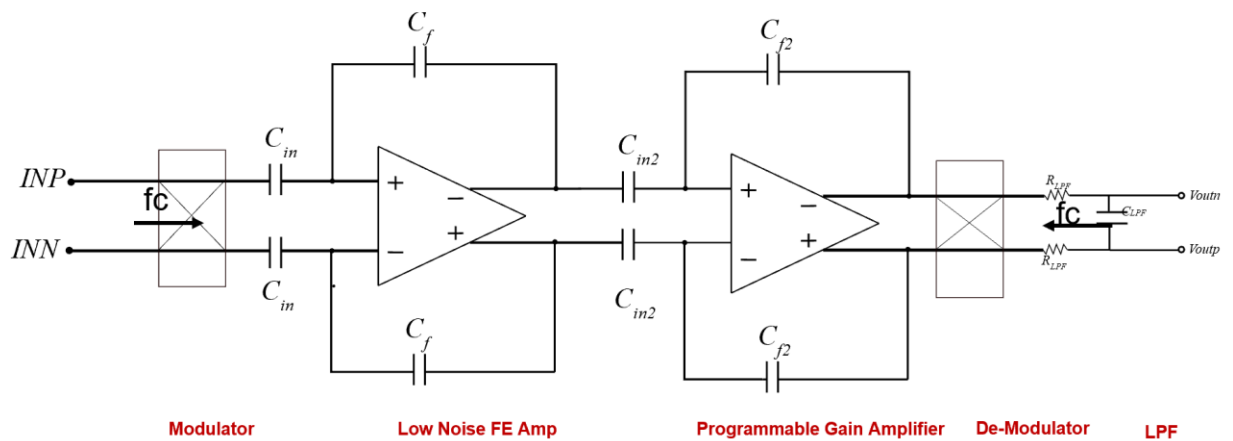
$C_f$

$C_{f2}$

$C_{in}$

$C_{in2}$

INP

fc

INN

+

−

−

+

+

−

−

+

$R_{LPF}$

$C_{LPF}$

fc

Voutn

Voutp

$R_{LPF}$

$C_{in}$

$C_{in2}$

$C_f$

$C_{f2}$

Modulator

Low Noise FE Amp

Programmable Gain Amplifier

De-Modulator

LPF